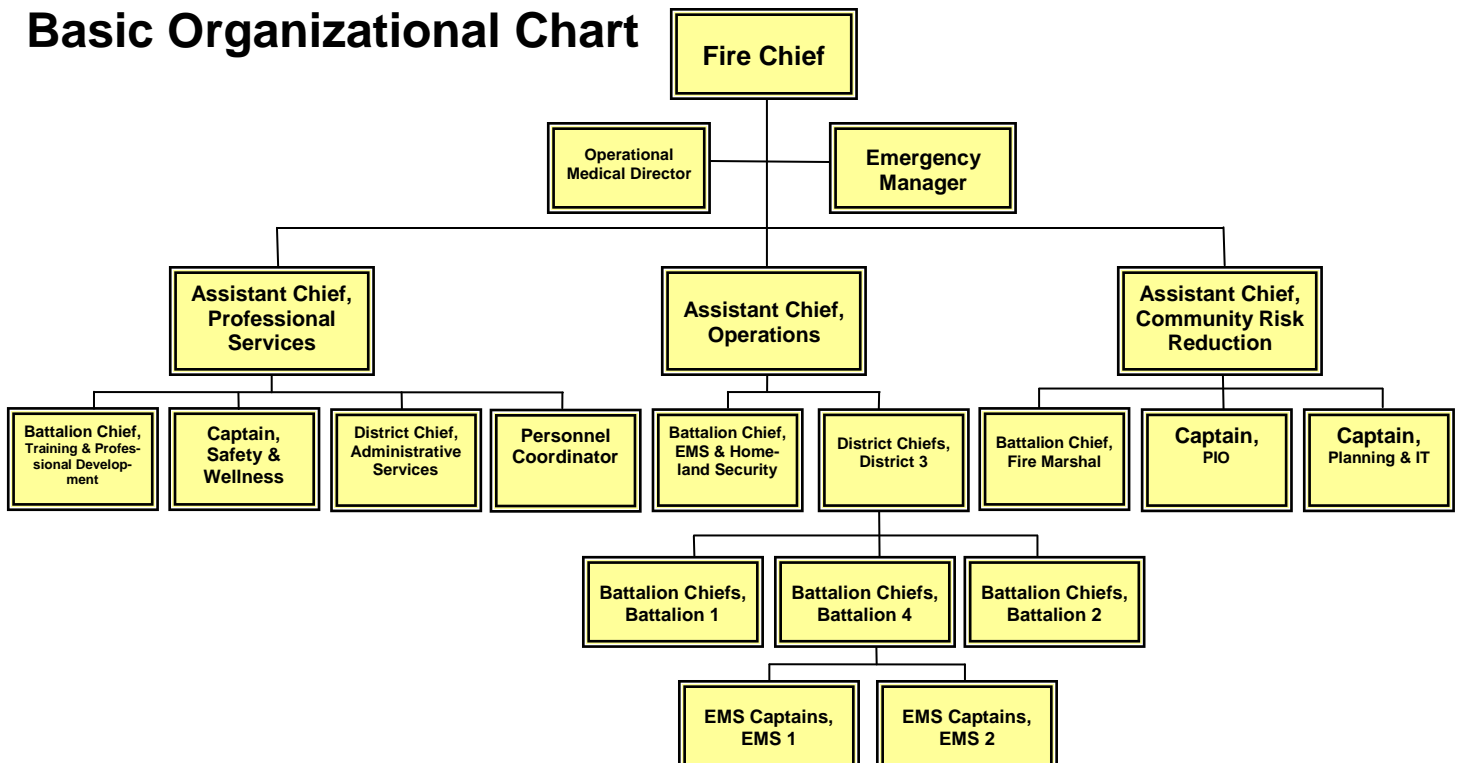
Basic Organizational Chart

Fire Chief

Operational Medical Director

Emergency Manager

Assistant Chief, Professional Services

Assistant Chief, Operations

Assistant Chief, Community Risk Reduction

Battalion Chief, Training & Professional Development

Captain, Safety & Wellness

District Chief, Administrative Services

Personnel Coordinator

Battalion Chief, EMS & Homeland Security

District Chiefs, District 3

Battalion Chief, Fire Marshal

Captain, PIO

Captain, Planning & IT

Battalion Chiefs, Battalion 1

Battalion Chiefs, Battalion 4

Battalion Chiefs, Battalion 2

EMS Captains, EMS 1

EMS Captains, EMS 2